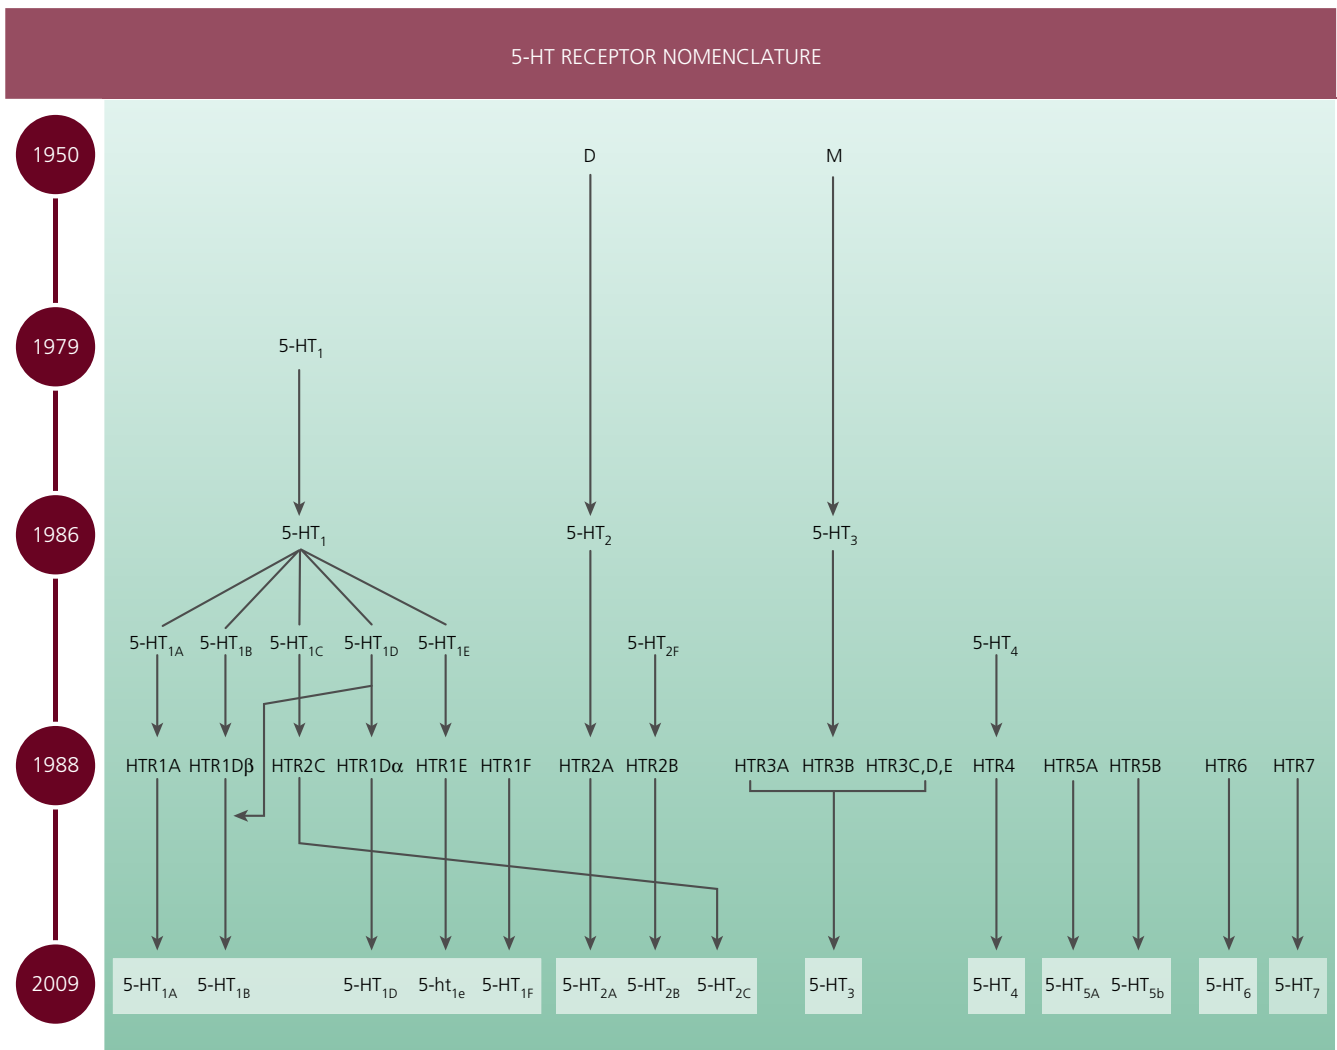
5-HT RECEPTOR NOMENCLATURE

1950

D

M

1979

5-HT$_1$

1986

5-HT$_1$

5-HT$_2$

5-HT$_3$

5-HT$_{1A}$ 5-HT$_{1B}$ 5-HT$_{1C}$ 5-HT$_{1D}$ 5-HT$_{1E}$

5-HT$_{2F}$

5-HT$_4$

1988

HTR1A HTR1Dβ HTR2C HTR1Dα HTR1E HTR1F HTR2A HTR2B HTR3A HTR3B HTR3C,D,E HTR4 HTR5A HTR5B HTR6 HTR7

2009

5-HT$_{1A}$ 5-HT$_{1B}$ 5-HT$_{1D}$ 5-ht$_{1e}$ 5-HT$_{1F}$ 5-HT$_{2A}$ 5-HT$_{2B}$ 5-HT$_{2C}$ 5-HT$_3$ 5-HT$_4$ 5-HT$_{5A}$ 5-HT$_{5b}$ 5-HT$_6$ 5-HT$_7$